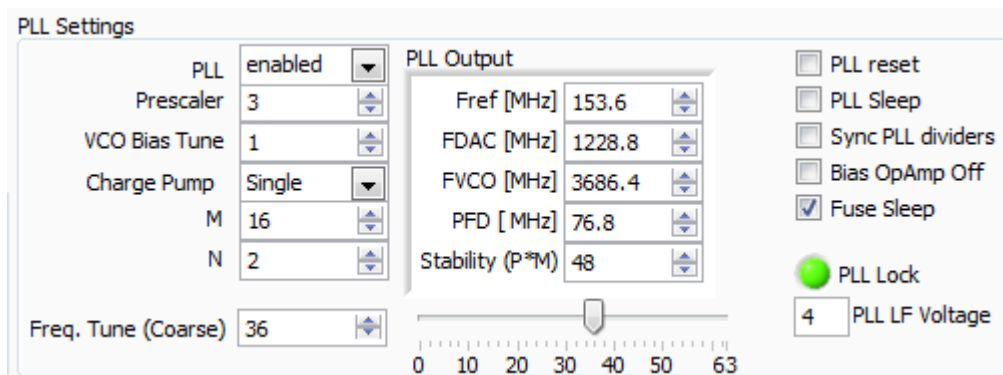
PLL Settings

PLL enabled
Prescaler 3
VCO Bias Tune 1
Charge Pump Single
M 16
N 2

Freq. Tune (Coarse) 36

PLL Output
Fref [MHz] 153.6
FDAC [MHz] 1228.8
FVCO [MHz] 3686.4
PFD [ MHz] 76.8
Stability (P*M) 48

0 10 20 30 40 50 63

PLL reset
PLL Sleep
Sync PLL dividers
Bias OpAmp Off
Fuse Sleep

PLL Lock
4 PLL LF Voltage